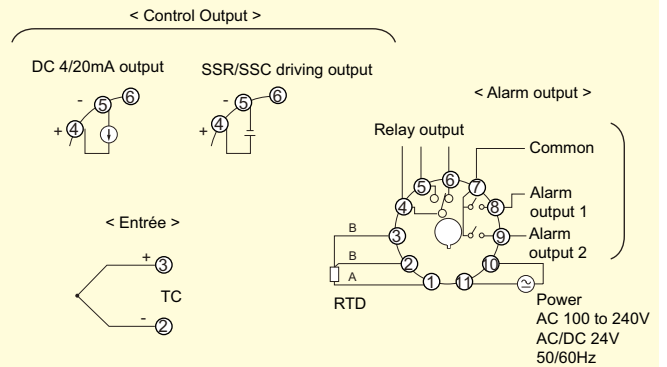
< Control Output >

DC 4/20mA output

- 5 6
+ 4

SSR/SSC driving output

- 5 6
+ 4

< Alarm output >

Relay output

Common

4 5 6 7

8 Alarm output 1

9 Alarm output 2

< Entrée >

B 3

B 2

A 1 11 10

RTD

+ 3

TC

- 2

Power
AC 100 to 240V
AC/DC 24V
50/60Hz